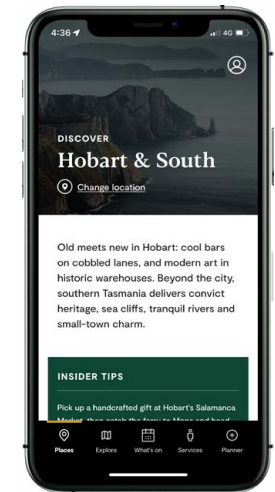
4:36 4G

DISCOVER

Hobart & South

Change location

Old meets new in Hobart: cool bars on cobbled lanes, and modern art in historic warehouses. Beyond the city, southern Tasmania delivers convict heritage, sea cliffs, tranquil rivers and small-town charm.

INSIDER TIPS

Pick up a handcrafted gift at Hobart's Salamanca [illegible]

Places Explore What's on Services Planner